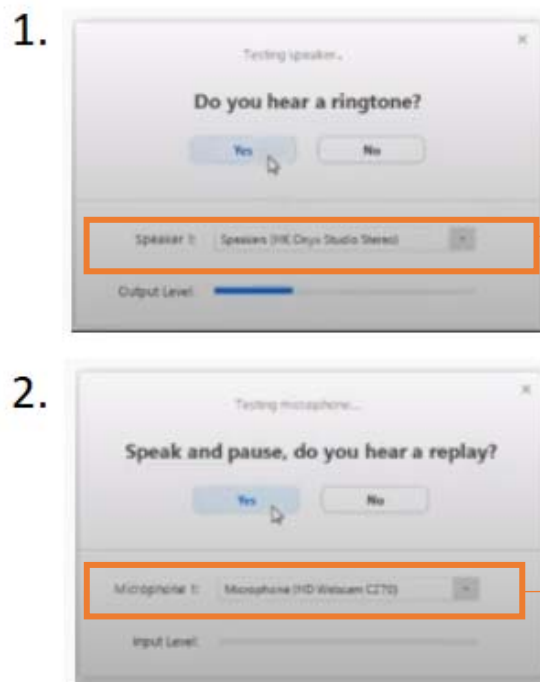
1.

Testing speaker...

×

Do you hear a ringtone?

Yes

No

Speaker 1: Speakers (HK Onyx Studio Stereo)

Output Level:

2.

Testing microphone...

×

Speak and pause, do you hear a replay?

Yes

No

Microphone 1: Microphone (HD Webcam C270)

Input Level: